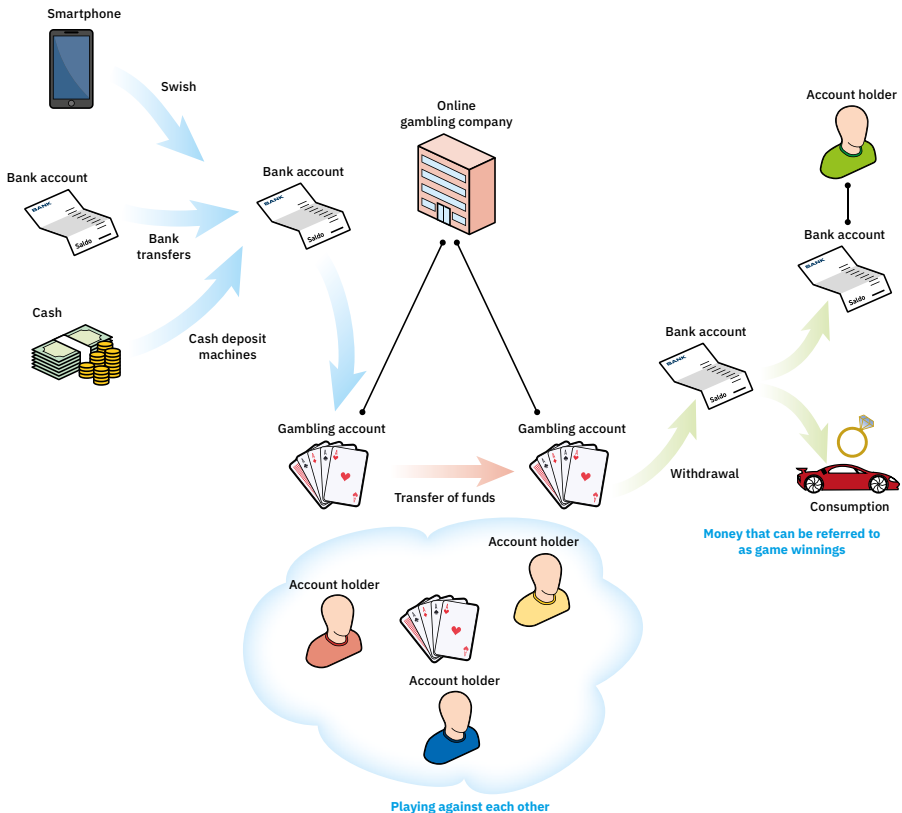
Smartphone

Swish

Bank account
BANK
Saldo

Bank transfers

Cash

Cash deposit machines

Bank account
BANK
Saldo

Online gambling company

Gambling account

Transfer of funds

Gambling account

Withdrawal

Bank account
BANK
Saldo

Account holder

Bank account
BANK
Saldo

Consumption

Money that can be referred to as game winnings

Account holder

Account holder

Account holder

Playing against each other